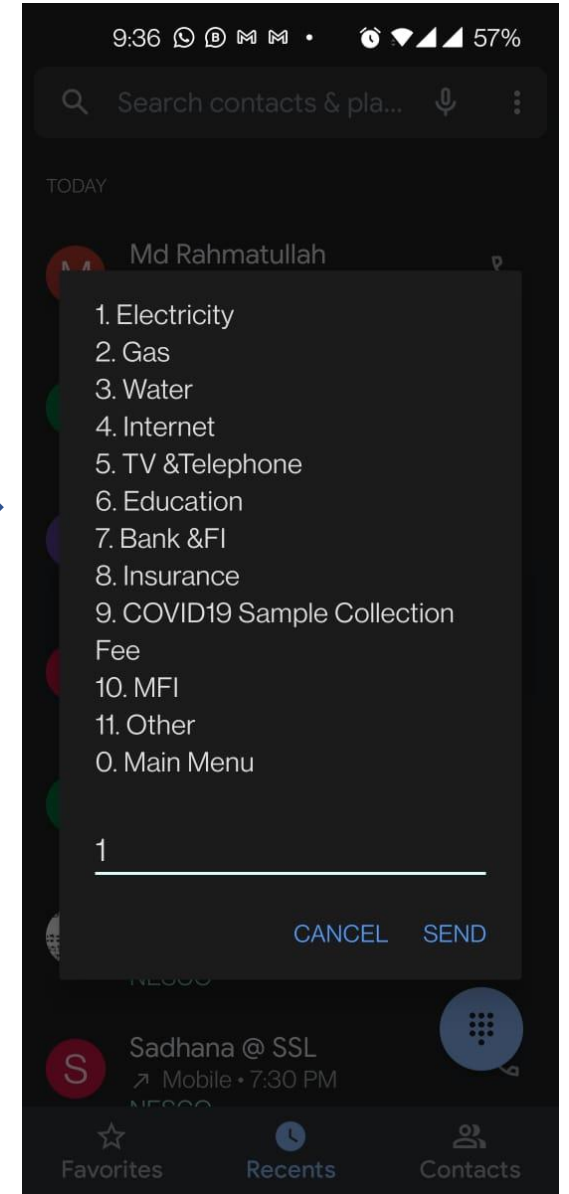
9:36 57%

Search contacts & pla...

TODAY

Md Rahmatullah

1. Electricity
2. Gas
3. Water
4. Internet
5. TV &Telephone
6. Education
7. Bank &FI
8. Insurance
9. COVID19 Sample Collection Fee
10. MFI
11. Other
0. Main Menu

1

CANCEL SEND

NESCO

Sadhana @ SSL
↗ Mobile • 7:30 PM
NESCO

Favorites Recents Contacts